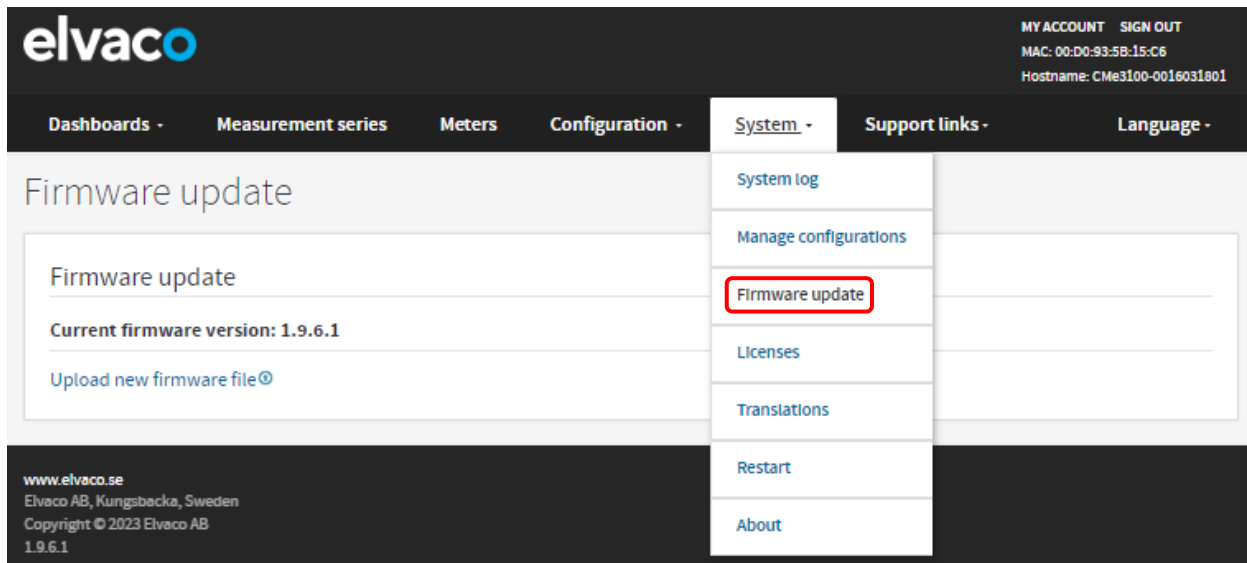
elvaco

MY ACCOUNT SIGN OUT
MAC: 00:D0:93:5B:15:C6
Hostname: CMe3100-0016031801

Dashboards -
Measurement series
Meters
Configuration -
System -
Support links -
Language -

System log
Manage configurations
Firmware update
Licenses
Translations
Restart
About

Firmware update

Firmware update

Current firmware version: 1.9.6.1

Upload new firmware file

www.elvaco.se
Elvaco AB, Kungsbacka, Sweden
Copyright © 2023 Elvaco AB
1.9.6.1